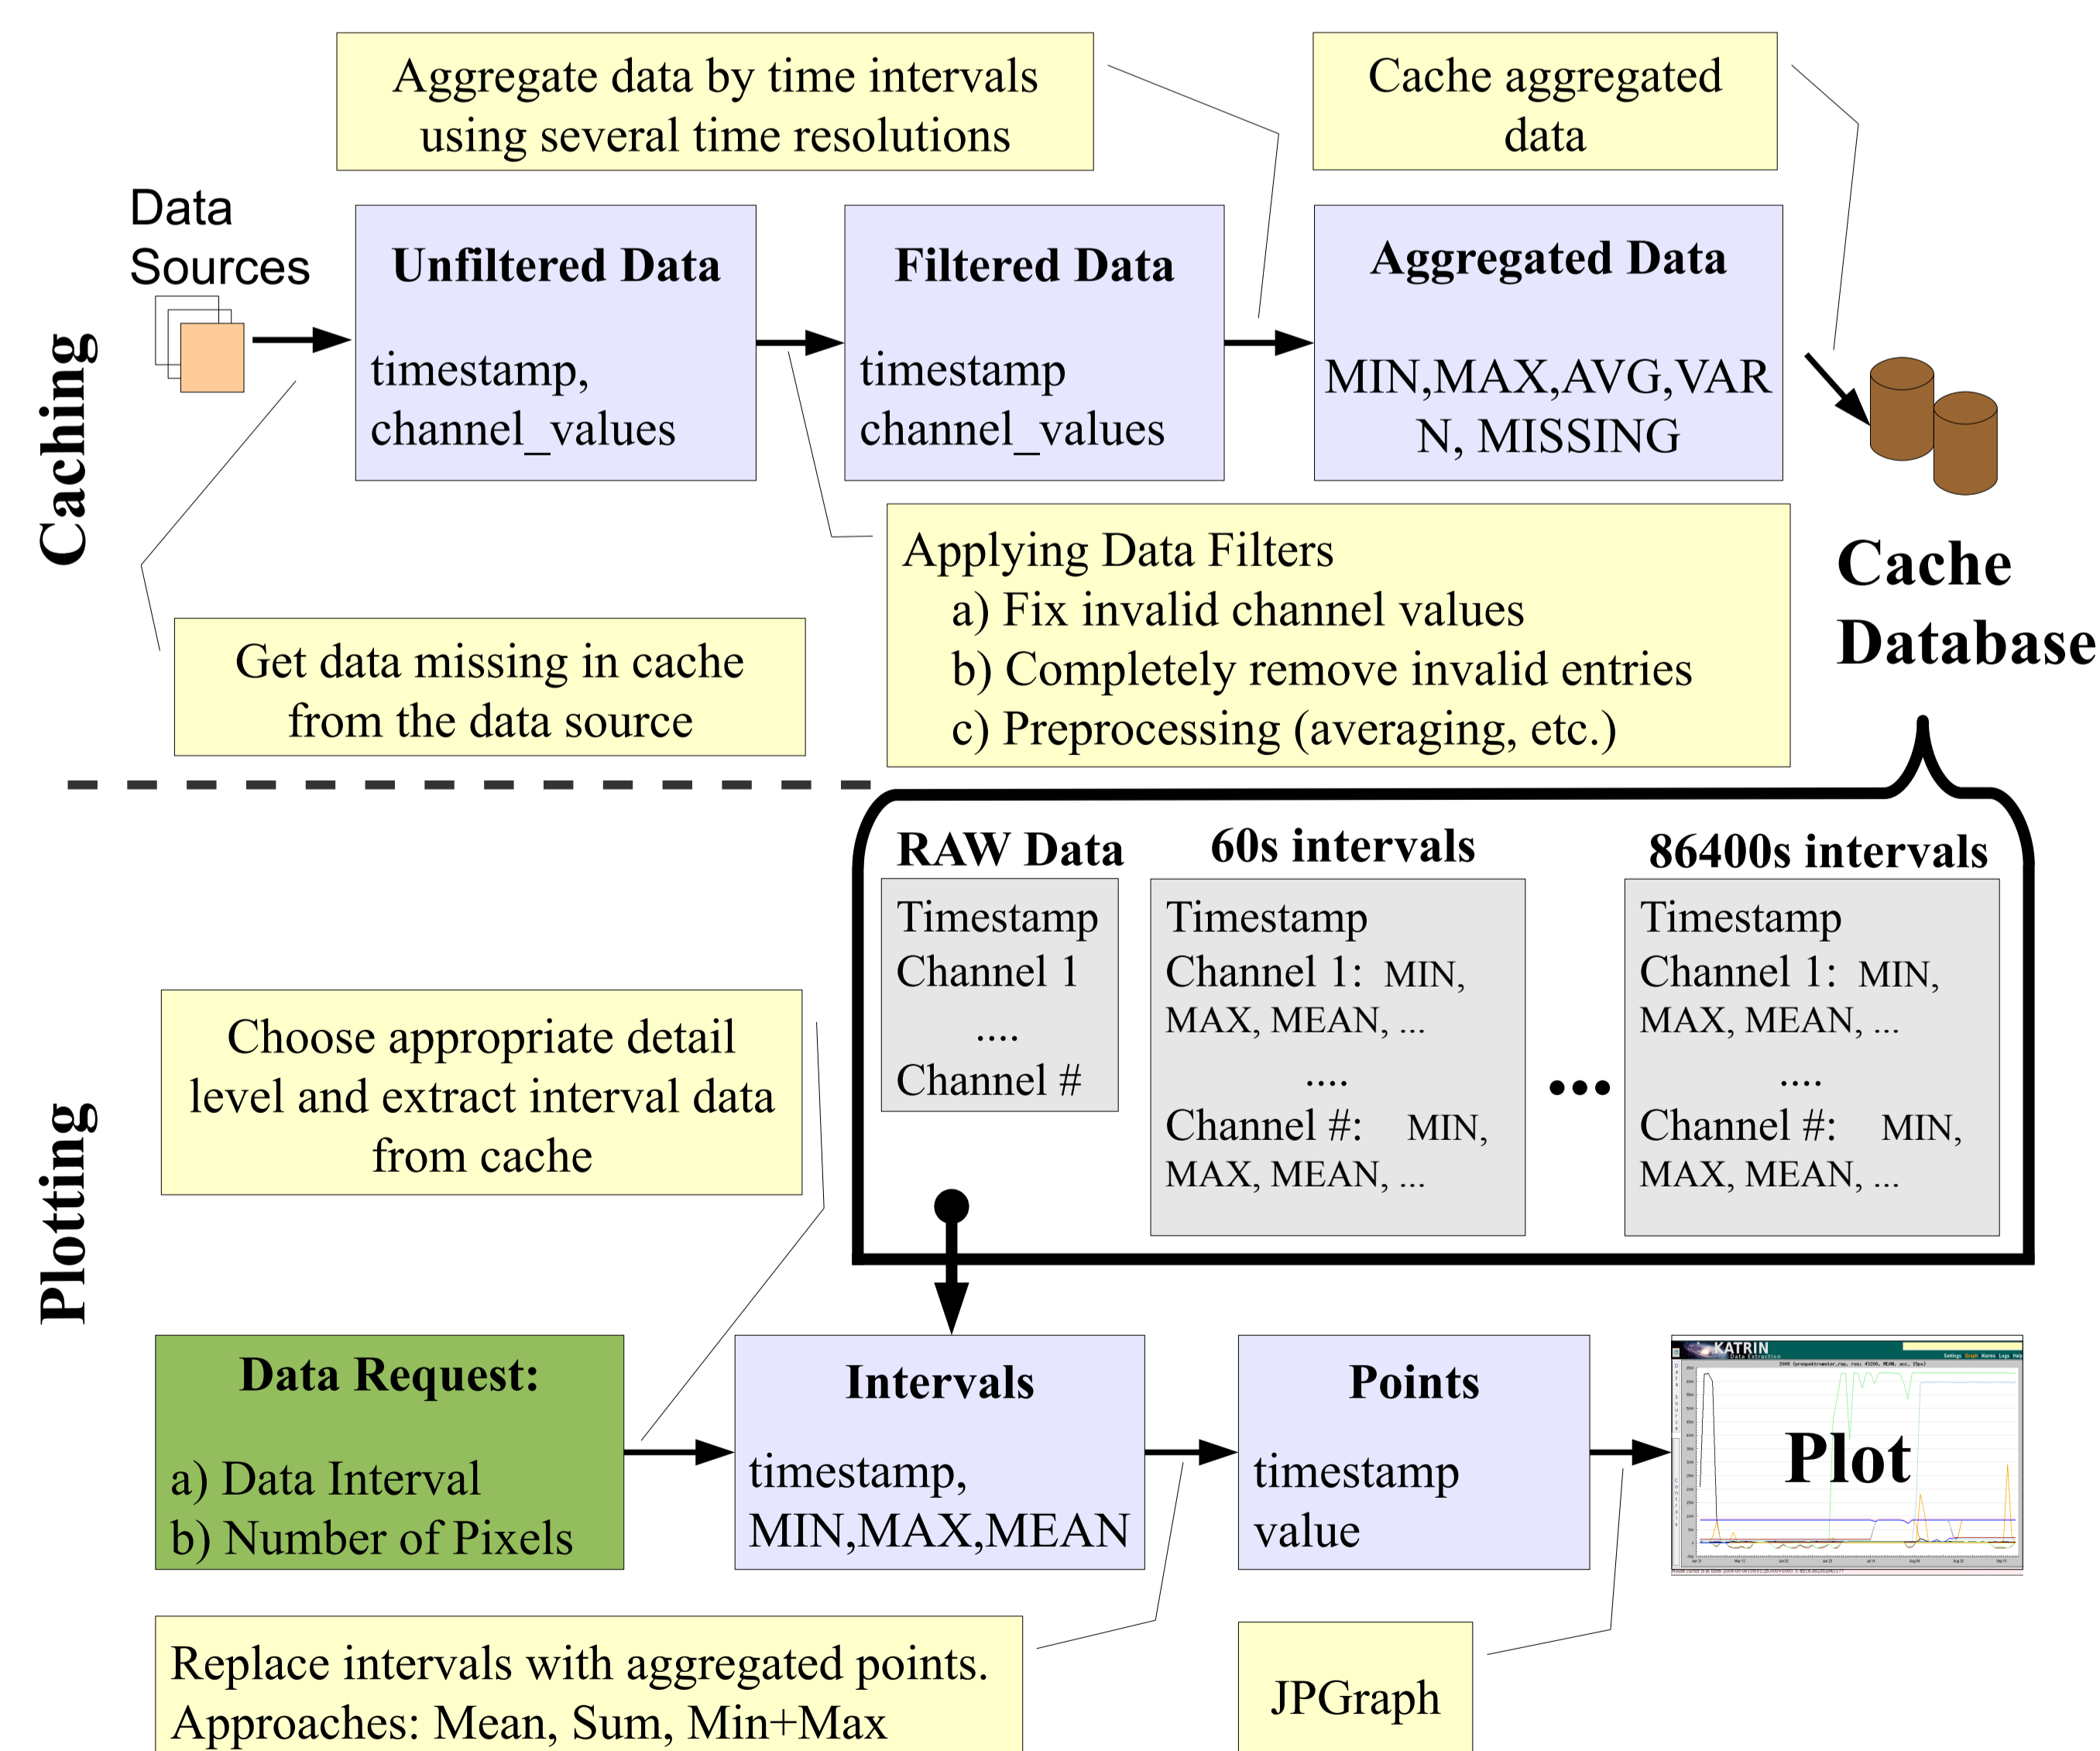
Aggregate data by time intervals using several time resolutions

Cache aggregated data

Data Sources

Unfiltered Data

timestamp, channel_values

Filtered Data

timestamp channel_values

Aggregated Data

MIN,MAX,AVG,VARN, MISSING

Caching

Applying Data Filters
a) Fix invalid channel values
b) Completely remove invalid entries
c) Preprocessing (averaging, etc.)

Cache Database

Get data missing in cache from the data source

RAW Data

Timestamp
Channel 1
....
Channel #

60s intervals

Timestamp
Channel 1: MIN, MAX, MEAN, ...
....
Channel #: MIN, MAX, MEAN, ...

...

86400s intervals

Timestamp
Channel 1: MIN, MAX, MEAN, ...
....
Channel #: MIN, MAX, MEAN, ...

Choose appropriate detail level and extract interval data from cache

Plotting

Data Request:

a) Data Interval
b) Number of Pixels

Intervals

timestamp, MIN,MAX,MEAN

Points

timestamp value

KATRIN

Plot

Replace intervals with aggregated points.
Approaches: Mean, Sum, Min+Max

JPGraph